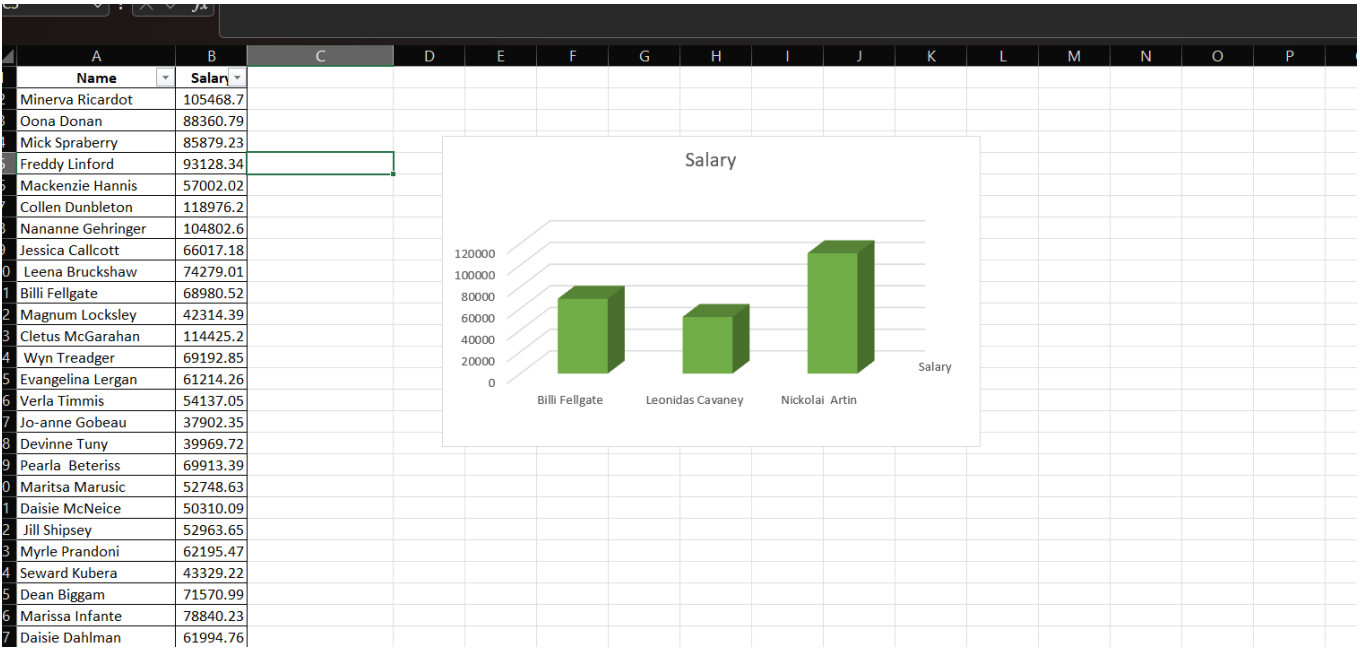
C5 $f_x$

| | A | B | C | D | E | F | G | H | I | J | K | L | M | N | O | P |
|---|---|---|---|---|---|---|---|---|---|---|---|---|---|---|---|---|
| 1 | Name | Salary | | | | | | | | | | | | | | |
| 2 | Minerva Ricardot | 105468.7 | | | | | | | | | | | | | | |
| 3 | Oona Donan | 88360.79 | | | | | | | | | | | | | | |
| 4 | Mick Spraberry | 85879.23 | | | | | | | | | | | | | | |
| 5 | Freddy Linford | 93128.34 | | | | | | | | | | | | | | |
| 6 | Mackenzie Hannis | 57002.02 | | | | | | | | | | | | | | |
| 7 | Collen Dunbleton | 118976.2 | | | | | | | | | | | | | | |
| 8 | Nananne Gehringer | 104802.6 | | | | | | | | | | | | | | |
| 9 | Jessica Callcott | 66017.18 | | | | | | | | | | | | | | |
| 10 | Leena Bruckshaw | 74279.01 | | | | | | | | | | | | | | |
| 11 | Billi Fellgate | 68980.52 | | | | | | | | | | | | | | |
| 12 | Magnum Locksley | 42314.39 | | | | | | | | | | | | | | |
| 13 | Cletus McGarahan | 114425.2 | | | | | | | | | | | | | | |
| 14 | Wyn Treadger | 69192.85 | | | | | | | | | | | | | | |
| 15 | Evangelina Lergan | 61214.26 | | | | | | | | | | | | | | |
| 16 | Verla Timmis | 54137.05 | | | | | | | | | | | | | | |
| 17 | Jo-anne Gobeau | 37902.35 | | | | | | | | | | | | | | |
| 18 | Devinne Tuny | 39969.72 | | | | | | | | | | | | | | |
| 19 | Pearla Beteriss | 69913.39 | | | | | | | | | | | | | | |
| 20 | Maritsa Marusic | 52748.63 | | | | | | | | | | | | | | |
| 21 | Daisie McNeice | 50310.09 | | | | | | | | | | | | | | |
| 22 | Jill Shipsey | 52963.65 | | | | | | | | | | | | | | |
| 23 | Myrle Prandoni | 62195.47 | | | | | | | | | | | | | | |
| 24 | Seward Kubera | 43329.22 | | | | | | | | | | | | | | |
| 25 | Dean Biggam | 71570.99 | | | | | | | | | | | | | | |
| 26 | Marissa Infante | 78840.23 | | | | | | | | | | | | | | |
| 27 | Daisie Dahlman | 61994.76 | | | | | | | | | | | | | | |

Salary

120000
100000
80000
60000
40000
20000
0

Billi Fellgate Leonidas Cavaney Nickolai Artin

Salary